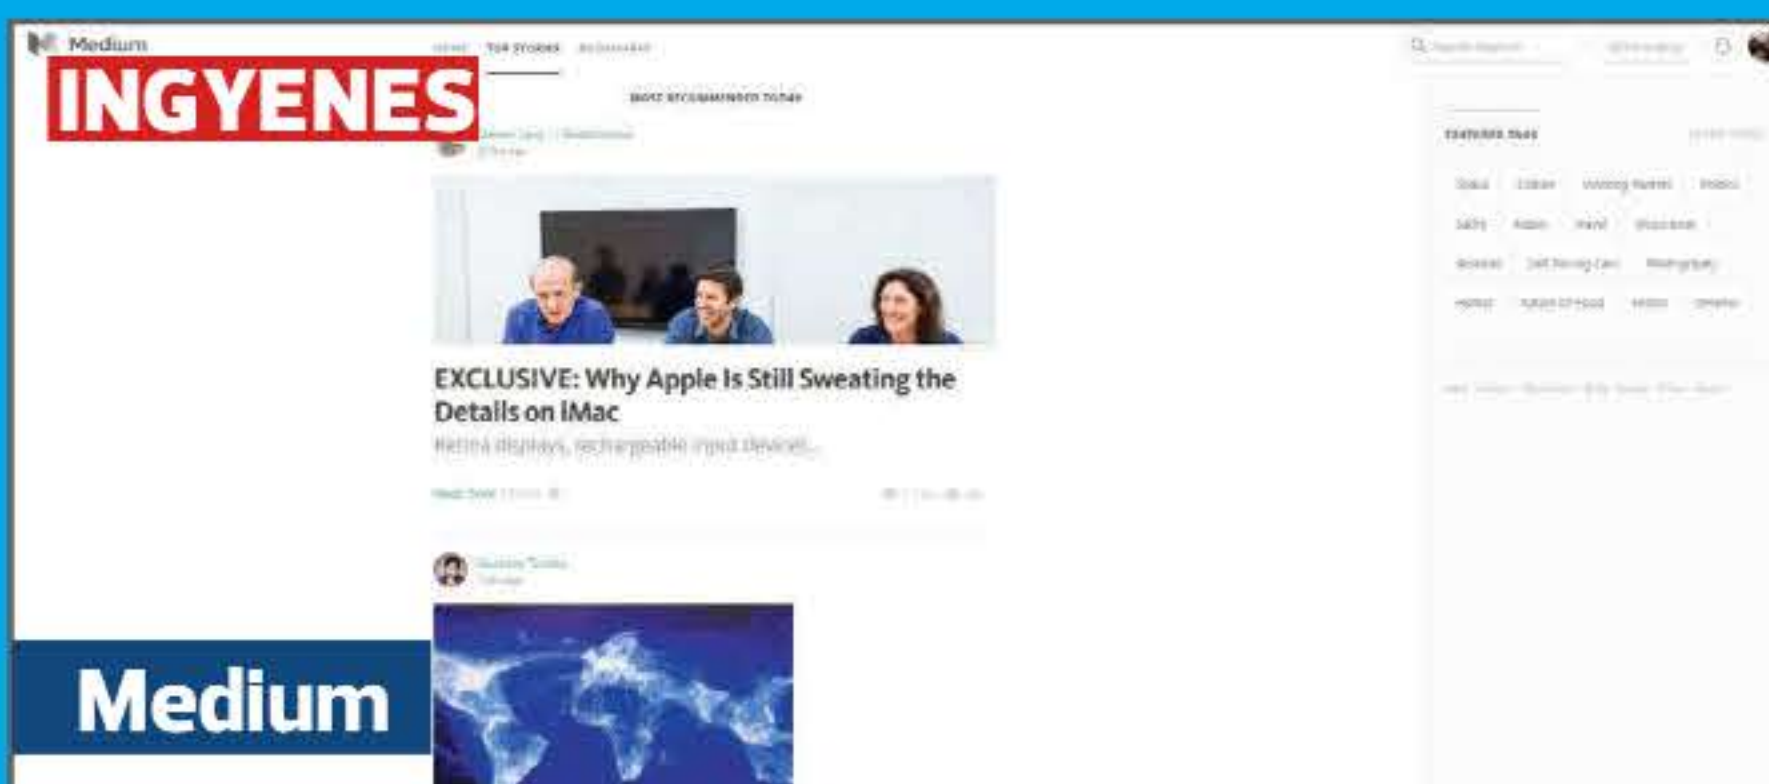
Medium

INGYENES

HOME TOP STORIES BOOKMARKS

MOST RECOMMENDED TODAY

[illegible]

EXCLUSIVE: Why Apple Is Still Sweating the Details on iMac

Retina displays, rechargeable input devices...

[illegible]

FEATURED TAGS

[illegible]

Medium